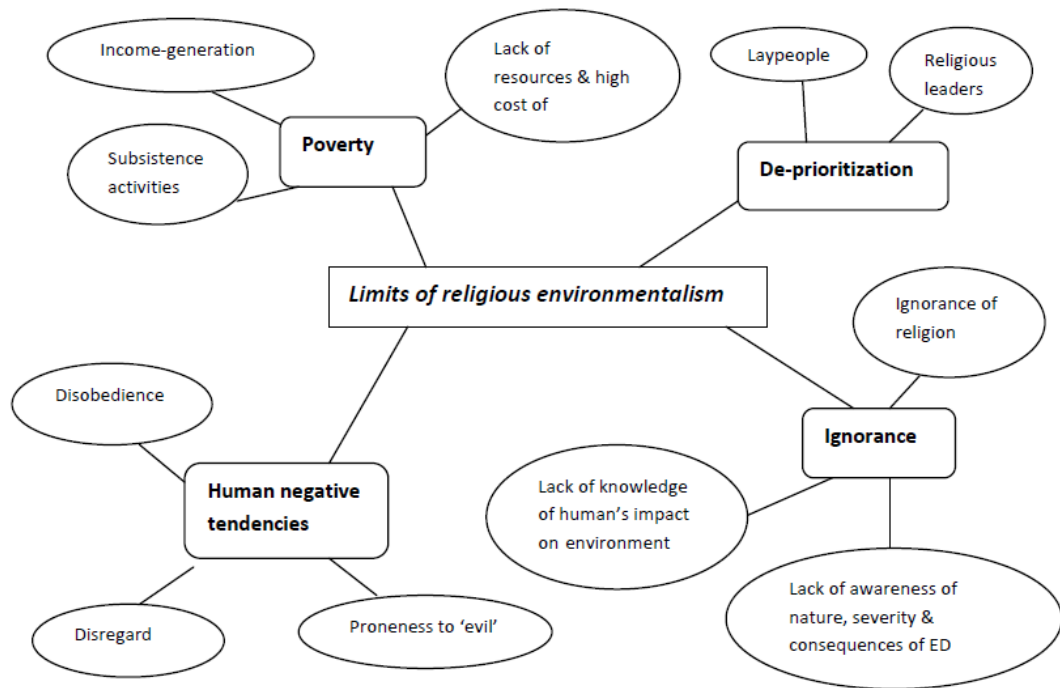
Limits of religious environmentalism

Poverty

Income-generation

Lack of resources & high cost of

Subsistence activities

De-prioritization

Laypeople

Religious leaders

Ignorance

Ignorance of religion

Lack of knowledge of human's impact on environment

Lack of awareness of nature, severity & consequences of ED

Human negative tendencies

Disobedience

Disregard

Proneness to 'evil'